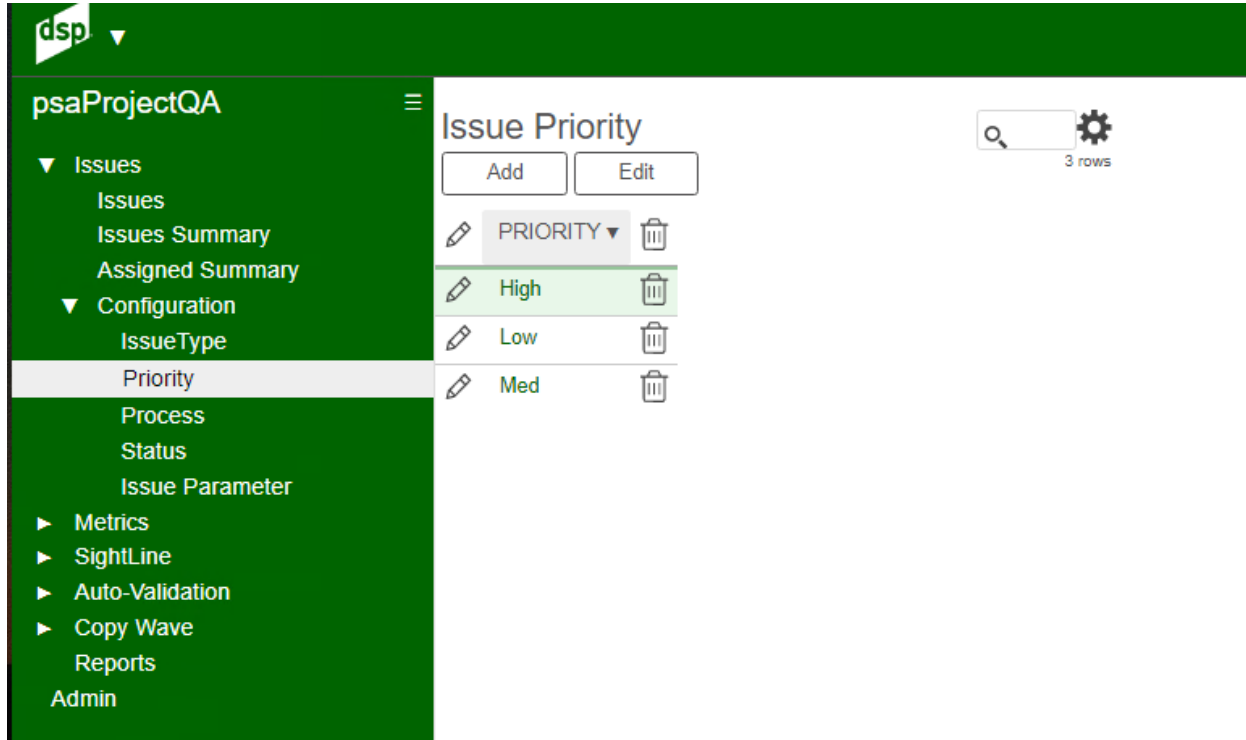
dsp ▼

psaProjectQA

▼ Issues
Issues
Issues Summary
Assigned Summary
▼ Configuration
IssueType
Priority
Process
Status
Issue Parameter
► Metrics
► SightLine
► Auto-Validation
► Copy Wave
Reports
Admin

Issue Priority

Add
Edit

3 rows

| PRIORITY ▾ |
|---|
| High |
| Low |
| Med |